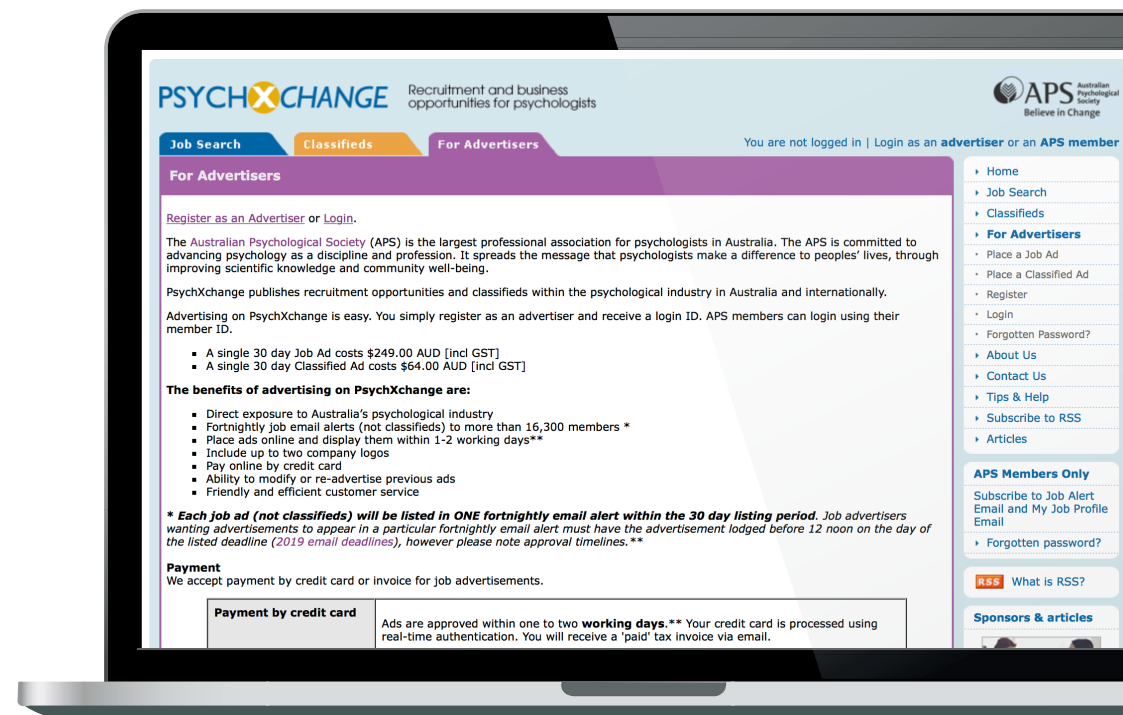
PSYCHXCHANGE Recruitment and business opportunities for psychologists

APS Australian Psychological Society Believe in Change

Job Search Classifieds For Advertisers

You are not logged in | Login as an **advertiser** or an **APS member**

**For Advertisers**

Register as an Advertiser or Login.

The Australian Psychological Society (APS) is the largest professional association for psychologists in Australia. The APS is committed to advancing psychology as a discipline and profession. It spreads the message that psychologists make a difference to peoples' lives, through improving scientific knowledge and community well-being.

PsychXchange publishes recruitment opportunities and classifieds within the psychological industry in Australia and internationally.

Advertising on PsychXchange is easy. You simply register as an advertiser and receive a login ID. APS members can login using their member ID.

- A single 30 day Job Ad costs $249.00 AUD [incl GST]
- A single 30 day Classified Ad costs $64.00 AUD [incl GST]

**The benefits of advertising on PsychXchange are:**

- Direct exposure to Australia's psychological industry
- Fortnightly job email alerts (not classifieds) to more than 16,300 members *
- Place ads online and display them within 1-2 working days**
- Include up to two company logos
- Pay online by credit card
- Ability to modify or re-advertise previous ads
- Friendly and efficient customer service

*** Each job ad (not classifieds) will be listed in ONE fortnightly email alert within the 30 day listing period**. Job advertisers wanting advertisements to appear in a particular fortnightly email alert must have the advertisement lodged before 12 noon on the day of the listed deadline (2019 email deadlines), however please note approval timelines.**

**Payment**
We accept payment by credit card or invoice for job advertisements.

| **Payment by credit card** | Ads are approved within one to two **working days**.** Your credit card is processed using real-time authentication. You will receive a 'paid' tax invoice via email. |
|---|---|

Home
Job Search
Classifieds
For Advertisers
Place a Job Ad
Place a Classified Ad
Register
Login
Forgotten Password?
About Us
Contact Us
Tips & Help
Subscribe to RSS
Articles

APS Members Only
Subscribe to Job Alert Email and My Job Profile Email
Forgotten password?

RSS What is RSS?

Sponsors & articles